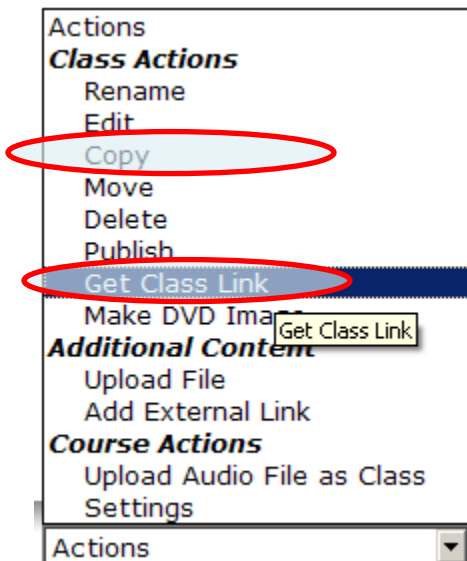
Actions
Class Actions
Rename
Edit
Copy
Move
Delete
Publish
Get Class Link
Make DVD Ima
Get Class Link
Additional Conten
Upload File
Add External Link
Course Actions
Upload Audio File as Class
Settings
Actions